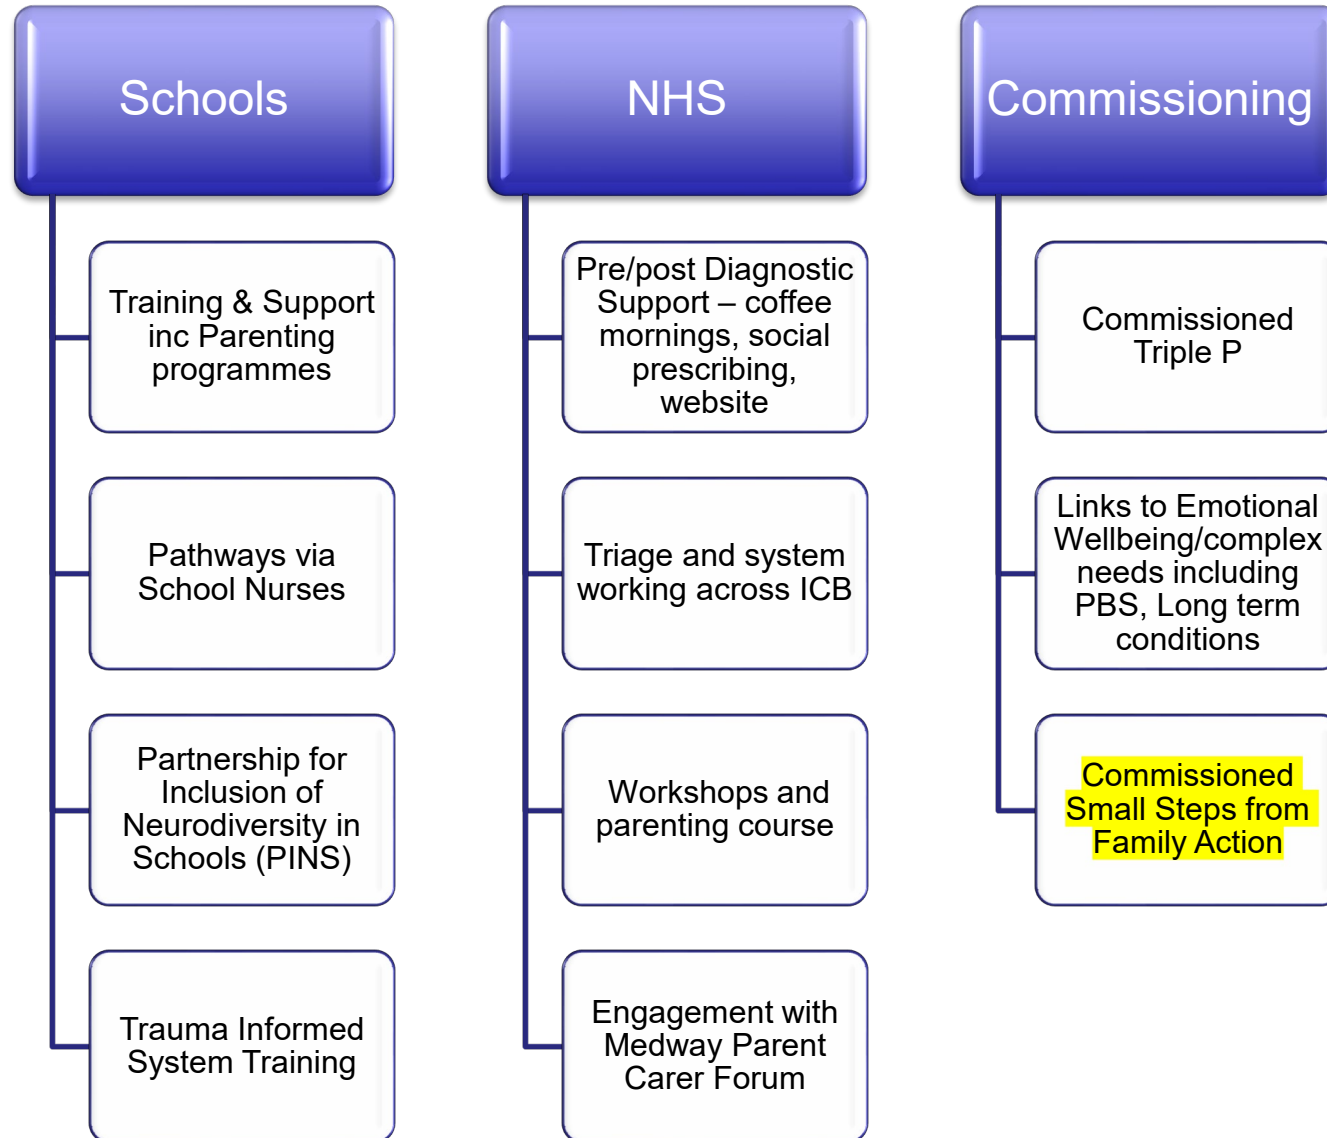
Schools

Training & Support inc Parenting programmes

Pathways via School Nurses

Partnership for Inclusion of Neurodiversity in Schools (PINS)

Trauma Informed System Training

NHS

Pre/post Diagnostic Support – coffee mornings, social prescribing, website

Triage and system working across ICB

Workshops and parenting course

Engagement with Medway Parent Carer Forum

Commissioning

Commissioned Triple P

Links to Emotional Wellbeing/complex needs including PBS, Long term conditions

Commissioned Small Steps from Family Action